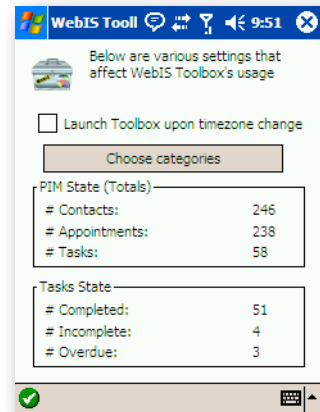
WebIS Tooll 9:51

Below are various settings that affect WebIS Toolbox's usage

Launch Toolbox upon timezone change

Choose categories

PIM State (Totals)

| | |
|---|---|
| # Contacts: | 246 |
| # Appointments: | 238 |
| # Tasks: | 58 |

Tasks State

| | |
|---|---|
| # Completed: | 51 |
| # Incomplete: | 4 |
| # Overdue: | 3 |